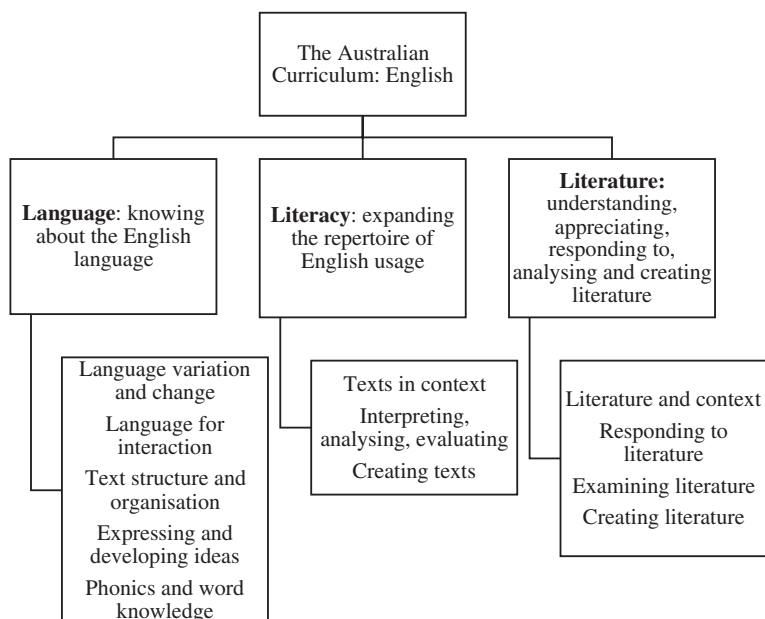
The Australian Curriculum: English

**Language**: knowing about the English language

Language variation and change
Language for interaction
Text structure and organisation
Expressing and developing ideas
Phonics and word knowledge

**Literacy**: expanding the repertoire of English usage

Texts in context
Interpreting, analysing, evaluating
Creating texts

**Literature:** understanding, appreciating, responding to, analysing and creating literature

Literature and context
Responding to literature
Examining literature
Creating literature